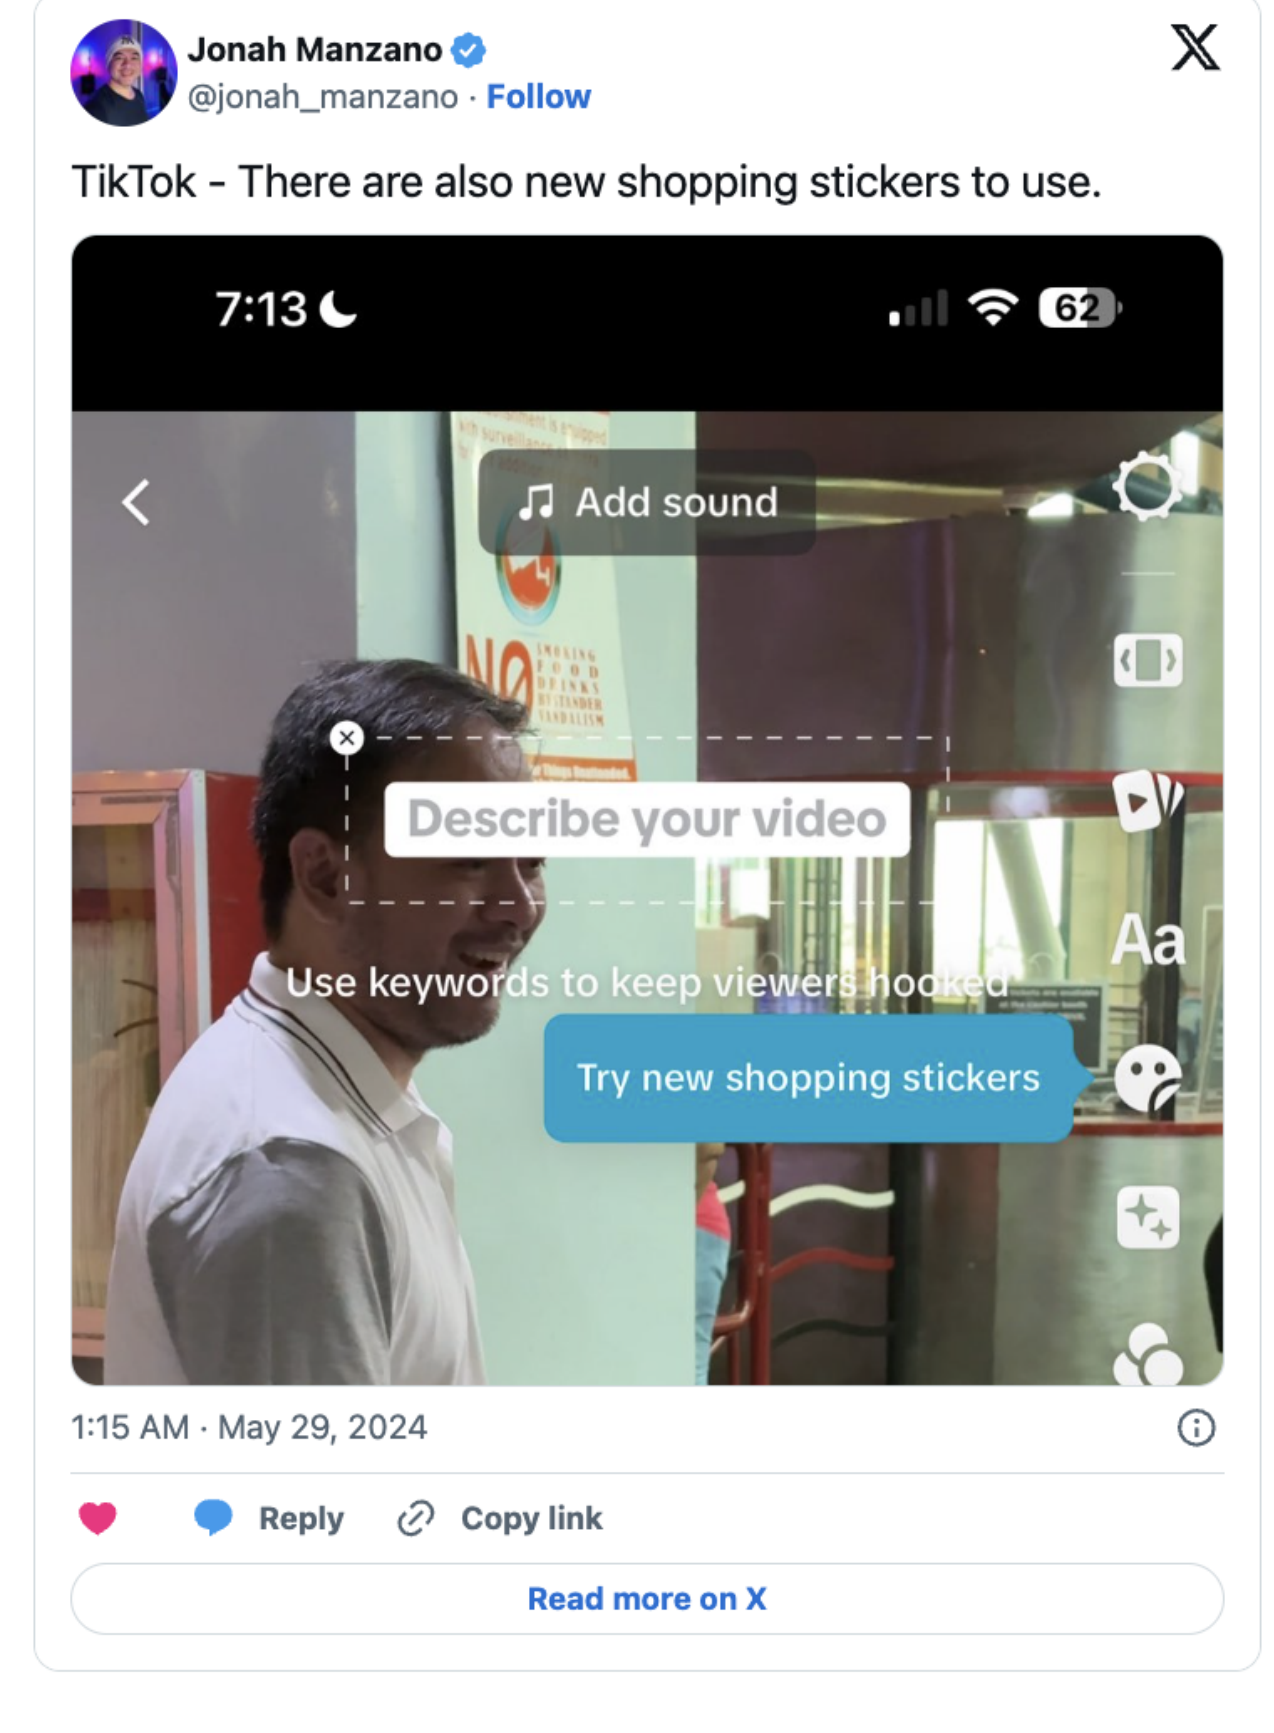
Jonah Manzano
@jonah_manzano · Follow

TikTok - There are also new shopping stickers to use.

7:13

62

Add sound

NO SMOKING FOOD DRINKS LITTERING VANDALISM

Describe your video

Aa

Use keywords to keep viewers hooked

Try new shopping stickers

1:15 AM · May 29, 2024

Reply Copy link

Read more on X